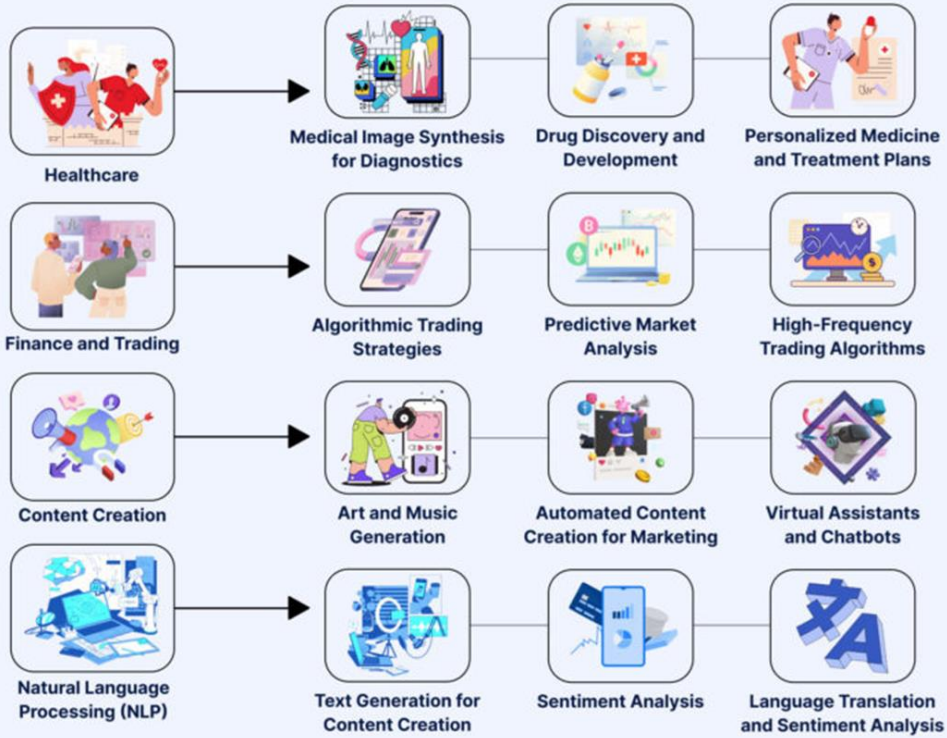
Healthcare

Medical Image Synthesis for Diagnostics

Drug Discovery and Development

Personalized Medicine and Treatment Plans

Finance and Trading

Algorithmic Trading Strategies

Predictive Market Analysis

High-Frequency Trading Algorithms

Content Creation

Art and Music Generation

Automated Content Creation for Marketing

Virtual Assistants and Chatbots

Natural Language Processing (NLP)

Text Generation for Content Creation

Sentiment Analysis

Language Translation and Sentiment Analysis